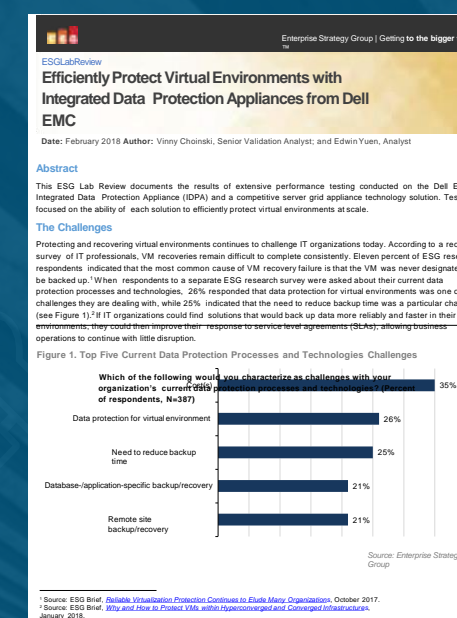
Enterprise Strategy Group | Getting to the bigger

TM

ESGLabReview

Efficiently Protect Virtual Environments with Integrated Data Protection Appliances from Dell EMC

Date: February 2018 Author: Vinny Choinski, Senior Validation Analyst; and Edwin Yuen, Analyst

Abstract

This ESG Lab Review documents the results of extensive performance testing conducted on the Dell E Integrated Data Protection Appliance (IDPA) and a competitive server grid appliance technology solution. Tes focused on the ability of each solution to efficiently protect virtual environments at scale.

The Challenges

Protecting and recovering virtual environments continues to challenge IT organizations today. According to a rec survey of IT professionals, VM recoveries remain difficult to complete consistently. Eleven percent of ESG rese respondents indicated that the most common cause of VM recovery failure is that the VM was never designate be backed up.¹ When respondents to a separate ESG research survey were asked about their current data protection processes and technologies, 26% responded that data protection for virtual environments was one c challenges they are dealing with, while 25% indicated that the need to reduce backup time was a particular cha (see Figure 1).² If IT organizations could find solutions that would back up data more reliably and faster in their environments, they could then improve their response to service level agreements (SLAs), allowing business operations to continue with little disruption.

Figure 1. Top Five Current Data Protection Processes and Technologies Challenges

Which of the following would you characterize as challenges with your organization's current data protection processes and technologies? (Percent of respondents, N=387)

Costs

35%

Data protection for virtual environment

26%

Need to reduce backup time

25%

Database-/application-specific backup/recovery

21%

Remote site backup/recovery

21%

Source: Enterprise Strateg Group

¹ Source: ESG Brief, Reliable Virtualization Protection Continues to Elude Many Organizations, October 2017.
² Source: ESG Brief, Why and How to Protect VMs within Hyperconverged and Converged Infrastructures, January 2018.